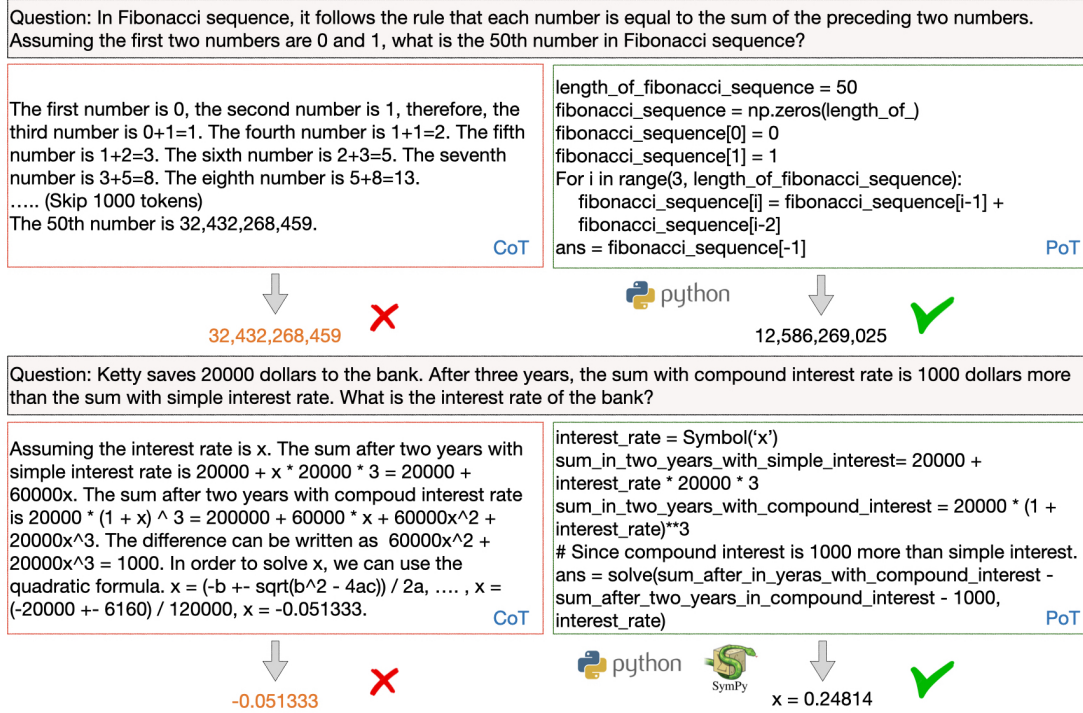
Question: In Fibonacci sequence, it follows the rule that each number is equal to the sum of the preceding two numbers. Assuming the first two numbers are 0 and 1, what is the 50th number in Fibonacci sequence?

The first number is 0, the second number is 1, therefore, the third number is 0+1=1. The fourth number is 1+1=2. The fifth number is 1+2=3. The sixth number is 2+3=5. The seventh number is 3+5=8. The eighth number is 5+8=13.
….. (Skip 1000 tokens)
The 50th number is 32,432,268,459.

CoT

length_of_fibonacci_sequence = 50
fibonacci_sequence = np.zeros(length_of_)
fibonacci_sequence[0] = 0
fibonacci_sequence[1] = 1
For i in range(3, length_of_fibonacci_sequence):
fibonacci_sequence[i] = fibonacci_sequence[i-1] + fibonacci_sequence[i-2]
ans = fibonacci_sequence[-1]

PoT

32,432,268,459

python

12,586,269,025

Question: Ketty saves 20000 dollars to the bank. After three years, the sum with compound interest rate is 1000 dollars more than the sum with simple interest rate. What is the interest rate of the bank?

Assuming the interest rate is x. The sum after two years with simple interest rate is 20000 + x * 20000 * 3 = 20000 + 60000x. The sum after two years with compoud interest rate is 20000 * (1 + x) ^ 3 = 200000 + 60000 * x + 60000x^2 + 20000x^3. The difference can be written as 60000x^2 + 20000x^3 = 1000. In order to solve x, we can use the quadratic formula. x = (-b +- sqrt(b^2 - 4ac)) / 2a, …. , x = (-20000 +- 6160) / 120000, x = -0.051333.

CoT

interest_rate = Symbol('x')
sum_in_two_years_with_simple_interest= 20000 + interest_rate * 20000 * 3
sum_in_two_years_with_compound_interest = 20000 * (1 + interest_rate)**3
# Since compound interest is 1000 more than simple interest.
ans = solve(sum_after_in_yeras_with_compound_interest - sum_after_two_years_in_compound_interest - 1000, interest_rate)

PoT

-0.051333

python

SymPy

x = 0.24814